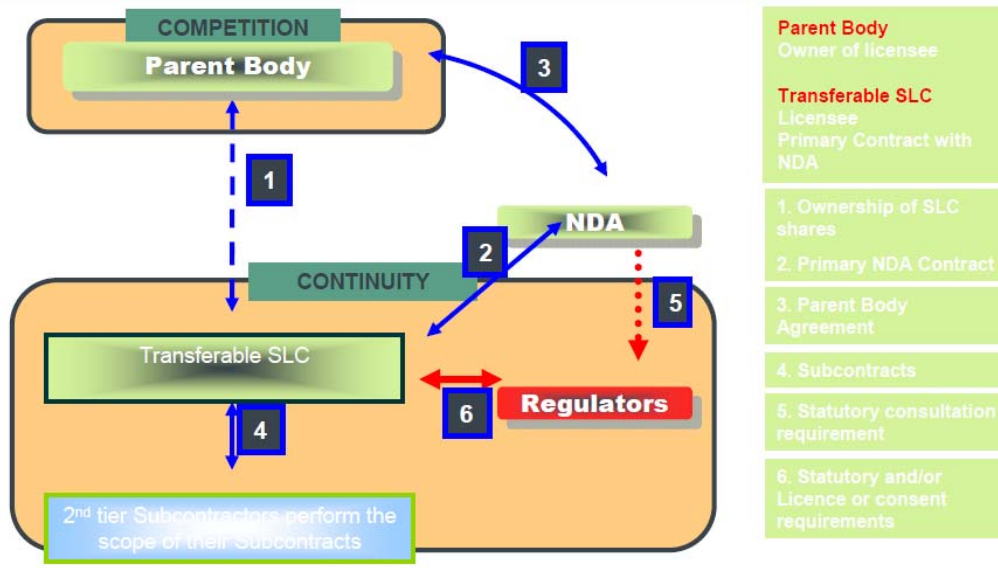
COMPETITION

Parent Body

3

1

NDA

2

CONTINUITY

5

Transferable SLC

6

Regulators

4

2nd tier Subcontractors perform the scope of their Subcontracts

Parent Body
Owner of licensee

Transferable SLC
Licensee
Primary Contract with NDA

1. Ownership of SLC shares

2. Primary NDA Contract

3. Parent Body Agreement

4. Subcontracts

5. Statutory consultation requirement

6. Statutory and/or Licence or consent requirements